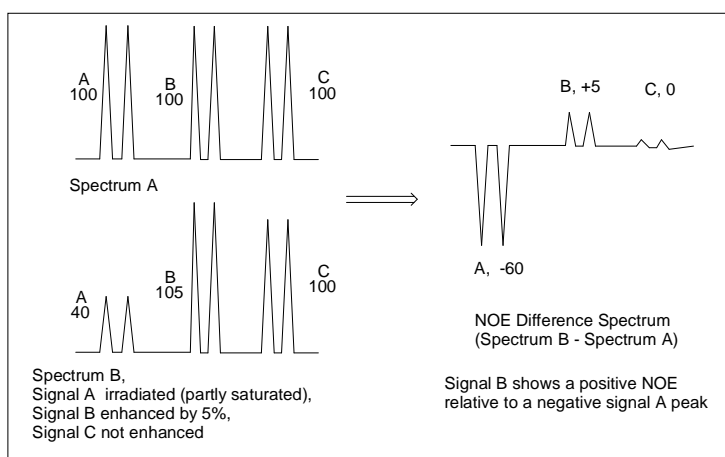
A
100

B
100

C
100

Spectrum A

A
40

B
105

C
100

Spectrum B,
Signal A irradiated (partly saturated),
Signal B enhanced by 5%,
Signal C not enhanced

B, +5

C, 0

A, -60

NOE Difference Spectrum
(Spectrum B - Spectrum A)

Signal B shows a positive NOE relative to a negative signal A peak